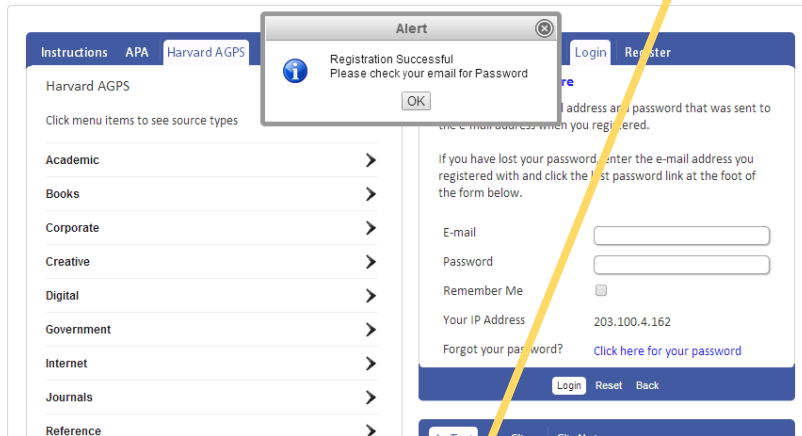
Instructions APA Harvard AGPS

Alert

Registration Successful
Please check your email for Password

OK

Login Register

Harvard AGPS

Click menu items to see source types

Academic
Books
Corporate
Creative
Digital
Government
Internet
Journals
Reference

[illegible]re

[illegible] address and password that was sent to the e-mail address when you registered.

If you have lost your password, enter the e-mail address you registered with and click the lost password link at the foot of the form below.

E-mail
Password
Remember Me
Your IP Address 203.100.4.162
Forgot your password? Click here for your password

Login Reset Back